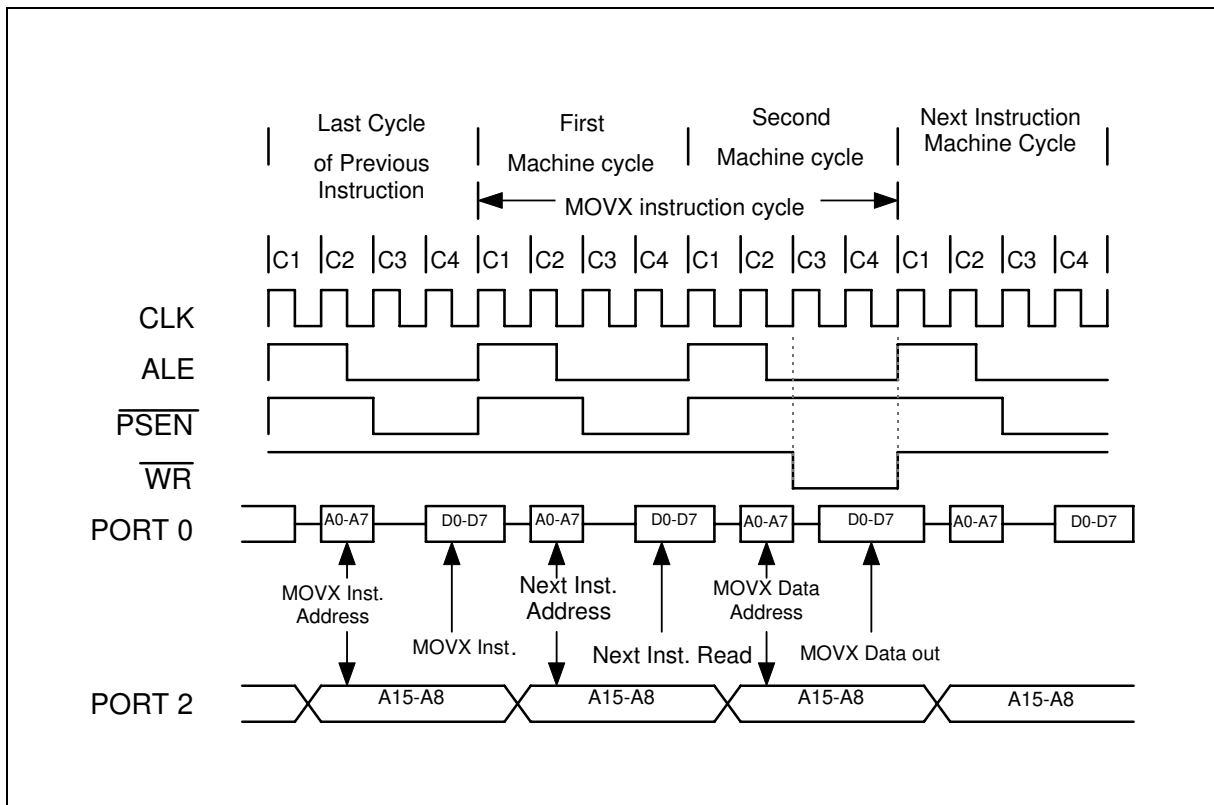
Last Cycle of Previous Instruction

First Machine cycle

Second Machine cycle

Next Instruction Machine Cycle

MOVX instruction cycle

C1 C2 C3 C4 C1 C2 C3 C4 C1 C2 C3 C4 C1 C2 C3 C4

CLK

ALE

$\overline{PSEN}$

$\overline{WR}$

PORT 0

A0-A7 D0-D7 A0-A7 D0-D7 A0-A7 D0-D7 A0-A7 D0-D7

MOVX Inst. Address

MOVX Inst.

Next Inst. Address

Next Inst. Read

MOVX Data Address

MOVX Data out

PORT 2

A15-A8 A15-A8 A15-A8 A15-A8